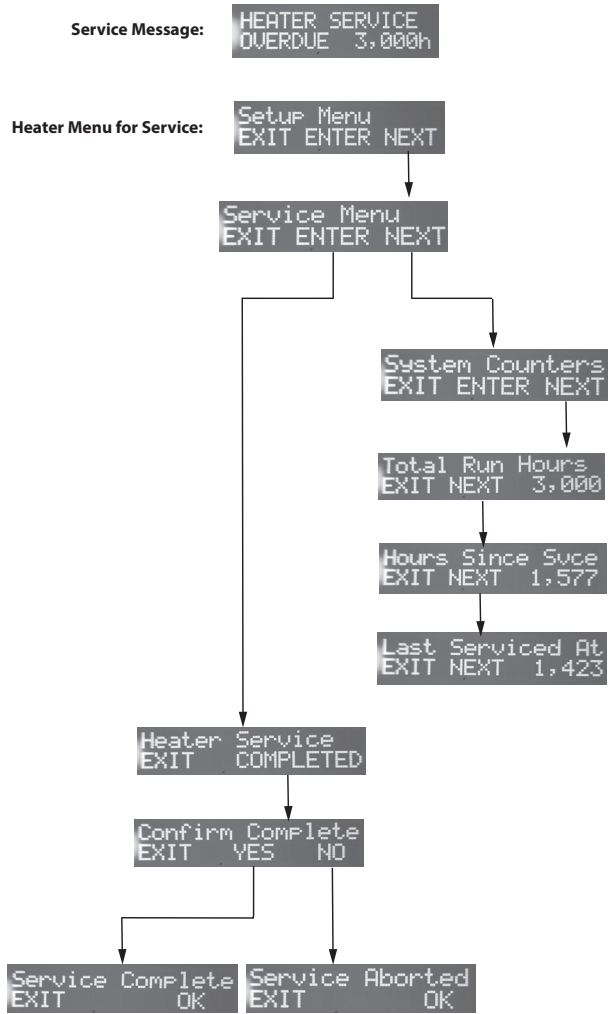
Service Message:

HEATER SERVICE
OVERDUE 3,000h

Heater Menu for Service:

Setup Menu
EXIT ENTER NEXT

Service Menu
EXIT ENTER NEXT

System Counters
EXIT ENTER NEXT

Total Run Hours
EXIT NEXT 3,000

Hours Since Svce
EXIT NEXT 1,577

Last Serviced At
EXIT NEXT 1,423

Heater Service
EXIT COMPLETED

Confirm Complete
EXIT YES NO

Service Complete
EXIT OK

Service Aborted
EXIT OK